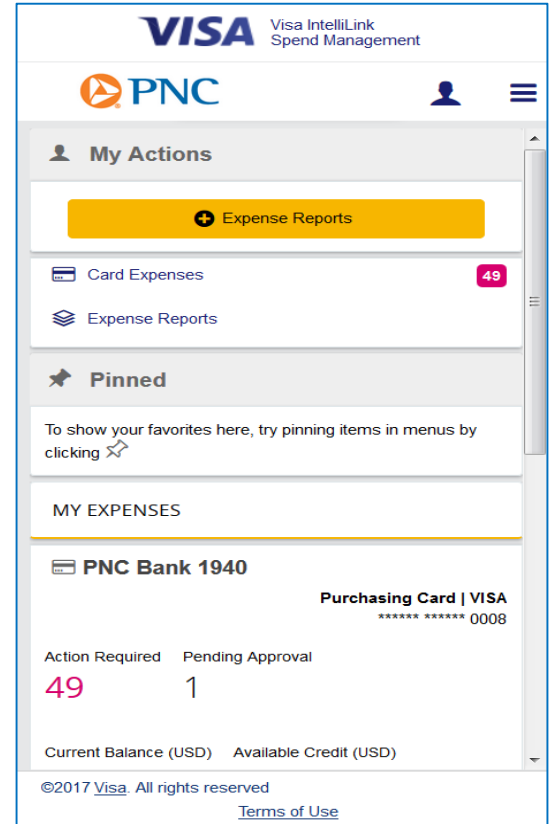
VISA Visa IntelliLink Spend Management

PNC

My Actions

Expense Reports

Card Expenses 49

Expense Reports

Pinned

To show your favorites here, try pinning items in menus by clicking

MY EXPENSES

PNC Bank 1940

Purchasing Card | VISA
****** ****** 0008

Action Required
49

Pending Approval
1

Current Balance (USD)

Available Credit (USD)

©2017 Visa. All rights reserved

Terms of Use